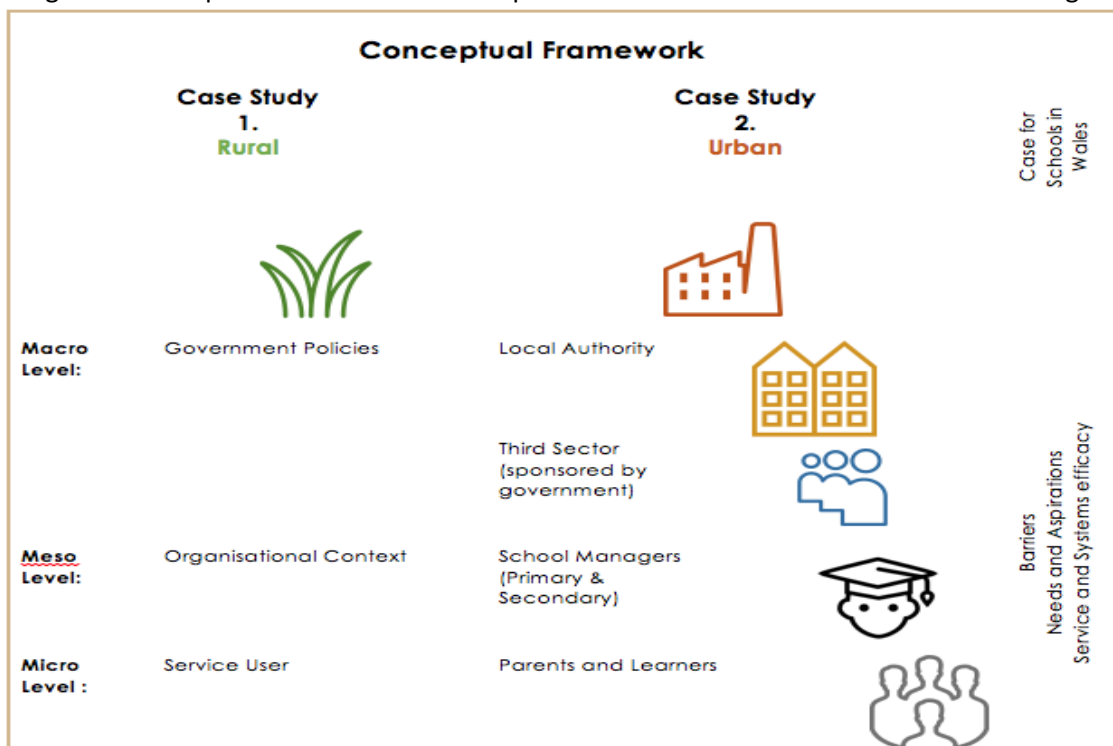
Conceptual Framework

Case Study 1. Rural

Case Study 2. Urban

Case for Schools in Wales

Macro Level: Government Policies

Local Authority

Third Sector (sponsored by government)

Meso Level: Organisational Context

School Managers (Primary & Secondary)

Micro Level : Service User

Parents and Learners

Barriers
Needs and Aspirations
Service and Systems efficacy